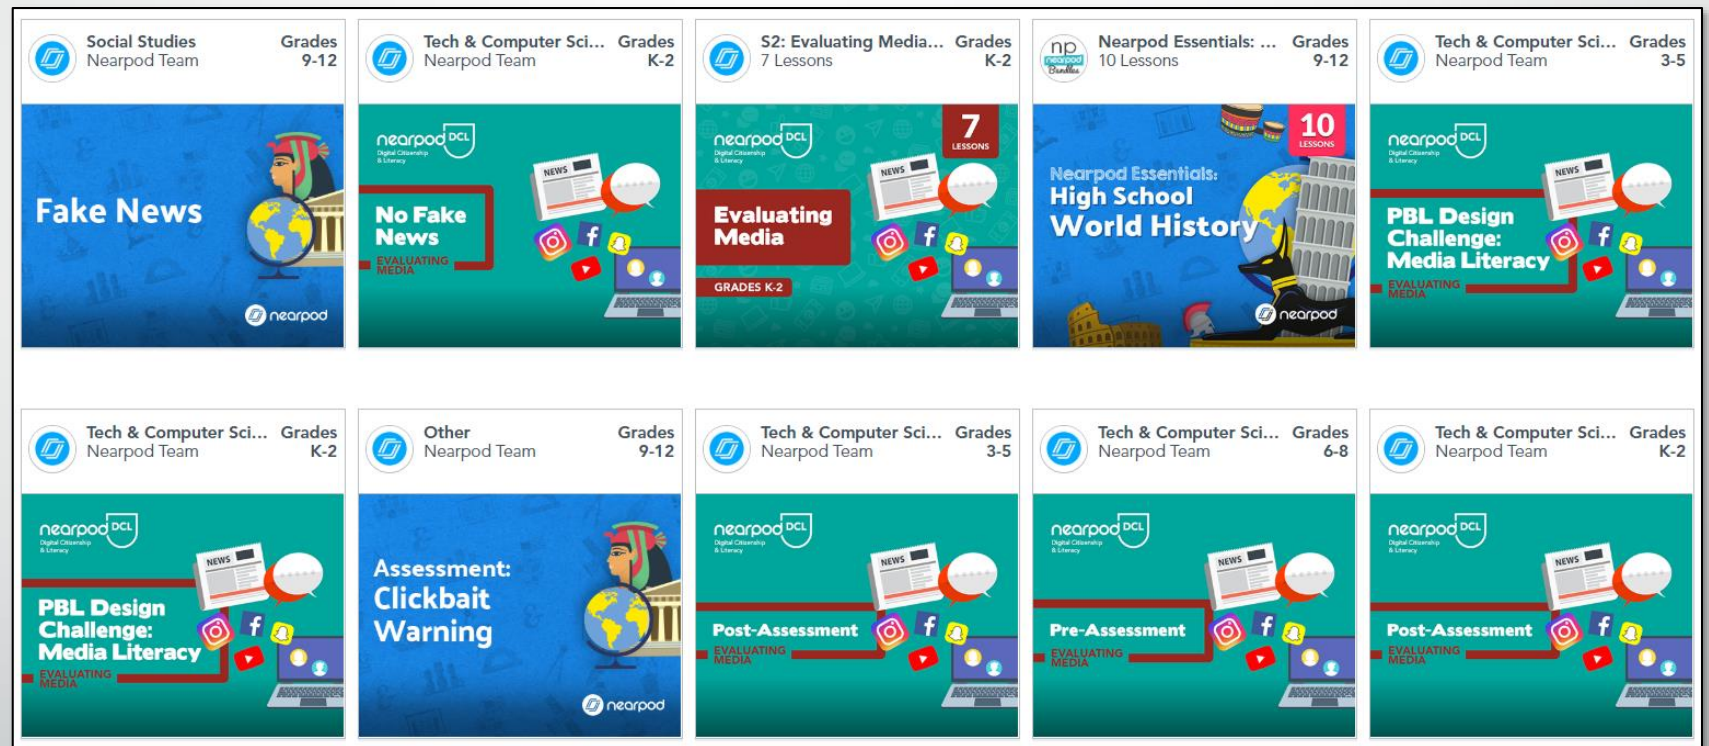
Social Studies
Nearpod Team
Grades 9-12

Fake News

nearpod

Tech & Computer Sci...
Nearpod Team
Grades K-2

nearpod DCL
Digital Citizenship & Literacy

No Fake News
EVALUATING MEDIA

NEWS

S2: Evaluating Media...
7 Lessons
Grades K-2

nearpod DCL
Digital Citizenship & Literacy

7 LESSONS

Evaluating Media
GRADES K-2

NEWS

Nearpod Essentials: ...
10 Lessons
Grades 9-12

np nearpod Bundles

10 LESSONS

Nearpod Essentials:
High School World History

nearpod

Tech & Computer Sci...
Nearpod Team
Grades 3-5

nearpod DCL
Digital Citizenship & Literacy

PBL Design Challenge: Media Literacy
EVALUATING MEDIA

NEWS

Tech & Computer Sci...
Nearpod Team
Grades K-2

nearpod DCL
Digital Citizenship & Literacy

PBL Design Challenge: Media Literacy
EVALUATING MEDIA

NEWS

Other
Nearpod Team
Grades 9-12

Assessment: Clickbait Warning

nearpod

Tech & Computer Sci...
Nearpod Team
Grades 3-5

nearpod DCL
Digital Citizenship & Literacy

Post-Assessment
EVALUATING MEDIA

NEWS

Tech & Computer Sci...
Nearpod Team
Grades 6-8

nearpod DCL
Digital Citizenship & Literacy

Pre-Assessment
EVALUATING MEDIA

NEWS

Tech & Computer Sci...
Nearpod Team
Grades K-2

nearpod DCL
Digital Citizenship & Literacy

Post-Assessment
EVALUATING MEDIA

NEWS